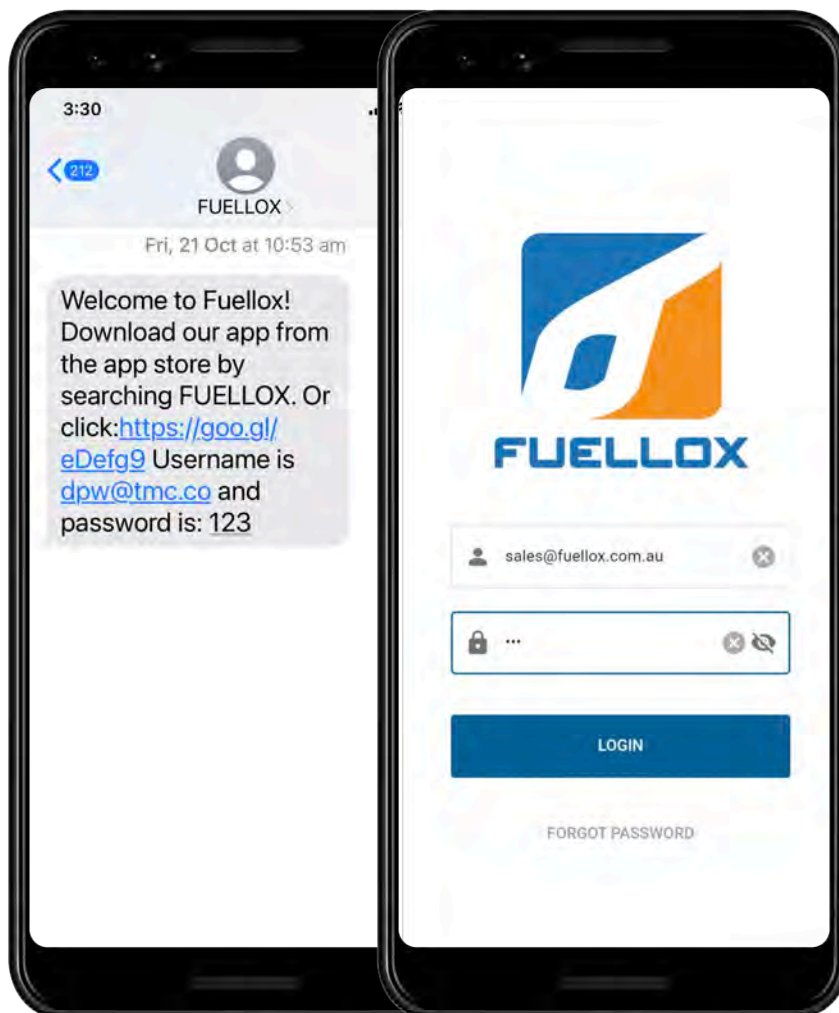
3:30

212

FUELLOX

Fri, 21 Oct at 10:53 am

Welcome to Fuellox! Download our app from the app store by searching FUELLOX. Or click:https://goo.gl/eDefg9 Username is dpw@tmc.co and password is: 123

FUELLOX

sales@fuellox.com.au

•••

LOGIN

FORGOT PASSWORD